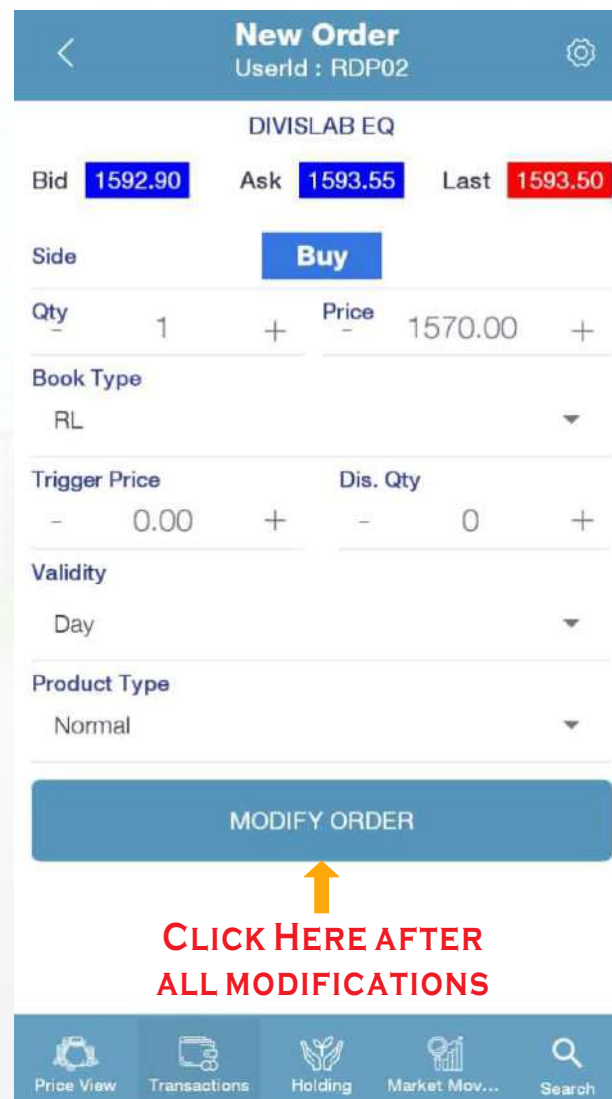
New Order
UserId : RDP02

DIVISLAB EQ

Bid 1592.90 Ask 1593.55 Last 1593.50

Side Buy

Qty
- 1 +

Price
- 1570.00 +

Book Type
RL

Trigger Price
- 0.00 +

Dis. Qty
- 0 +

Validity
Day

Product Type
Normal

MODIFY ORDER

CLICK HERE AFTER ALL MODIFICATIONS

Price View Transactions Holding Market Mov... Search